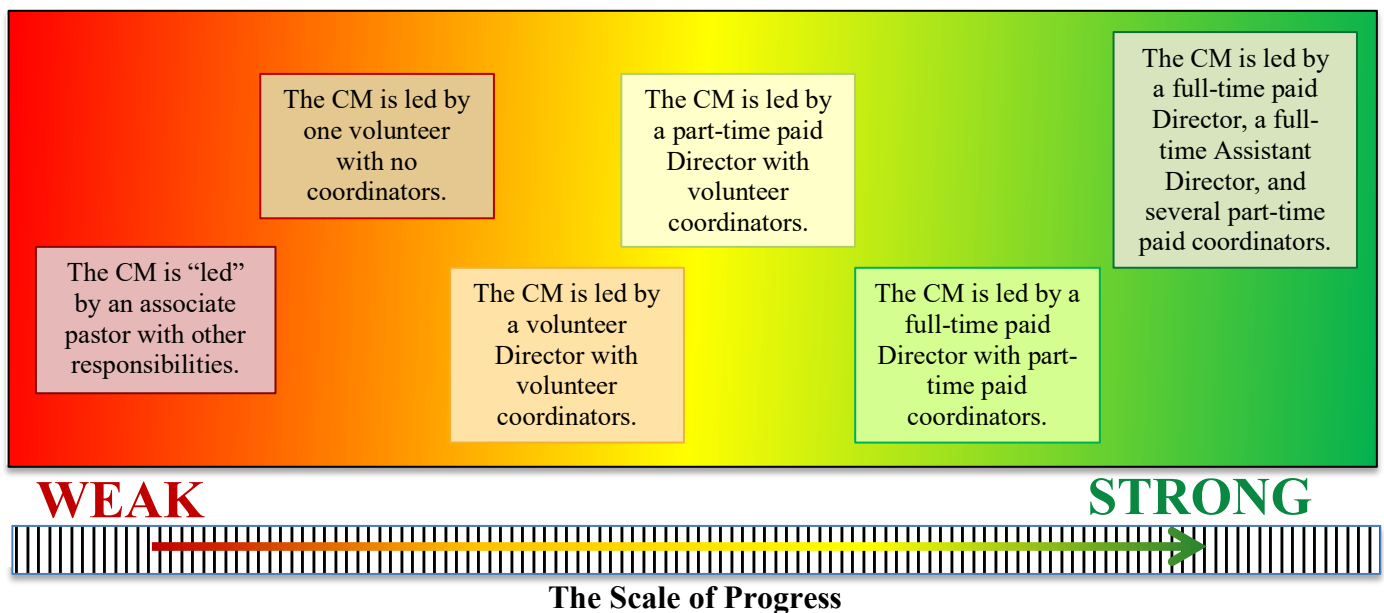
The CM is "led" by an associate pastor with other responsibilities.

The CM is led by one volunteer with no coordinators.

The CM is led by a volunteer Director with volunteer coordinators.

The CM is led by a part-time paid Director with volunteer coordinators.

The CM is led by a full-time paid Director with part-time paid coordinators.

The CM is led by a full-time paid Director, a full-time Assistant Director, and several part-time paid coordinators.

WEAK

STRONG

The Scale of Progress